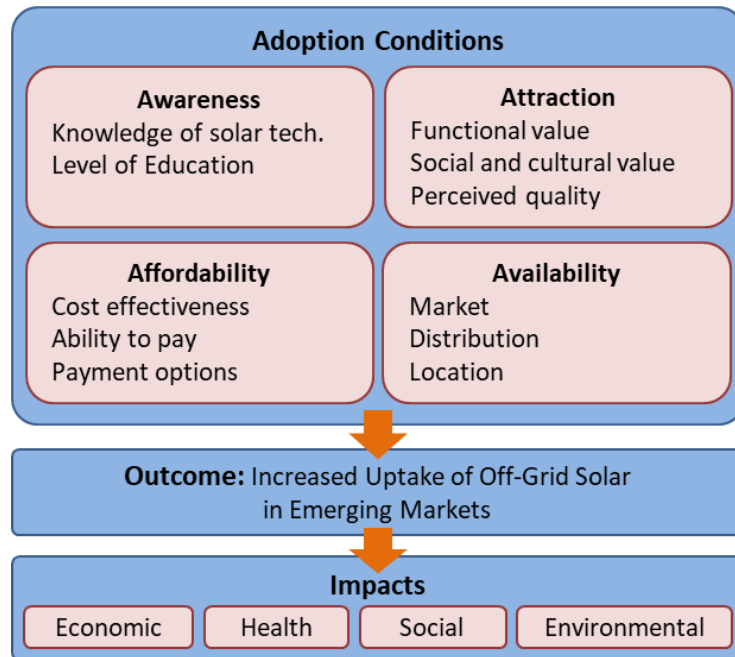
Adoption Conditions

Awareness
Knowledge of solar tech.
Level of Education

Attraction
Functional value
Social and cultural value
Perceived quality

Affordability
Cost effectiveness
Ability to pay
Payment options

Availability
Market
Distribution
Location

Outcome: Increased Uptake of Off-Grid Solar in Emerging Markets

Impacts
Economic
Health
Social
Environmental